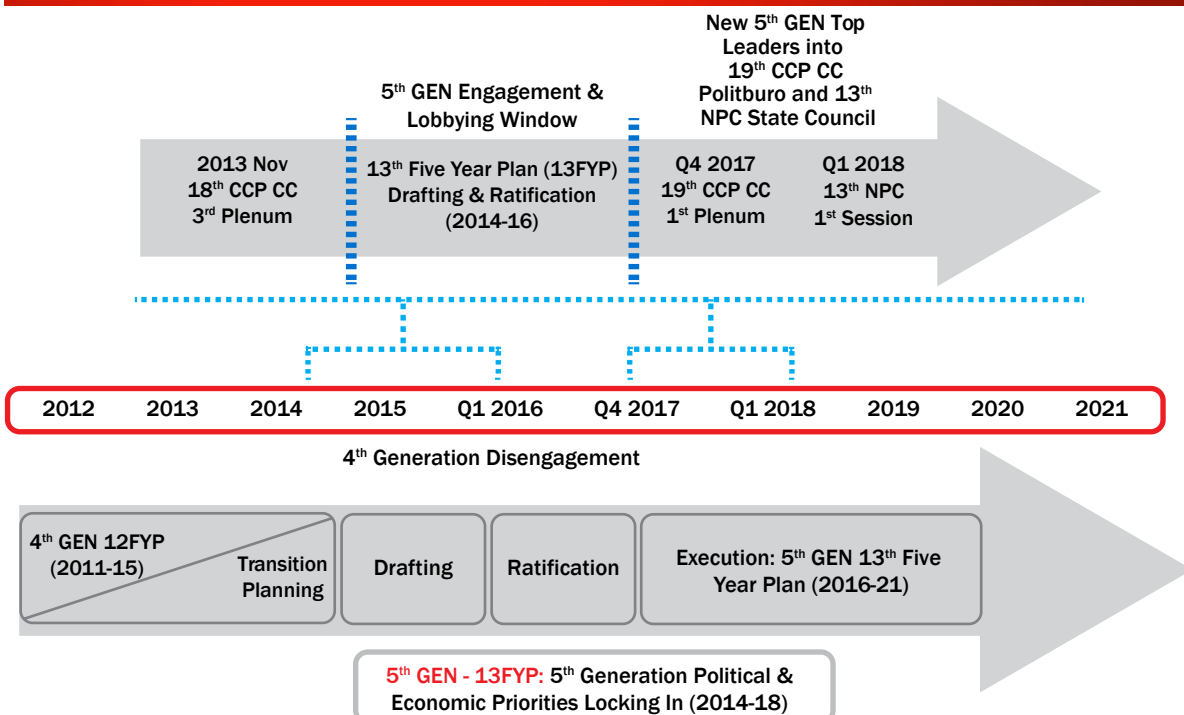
New 5$^{th}$ GEN Top Leaders into 19$^{th}$ CCP CC Politburo and 13$^{th}$ NPC State Council

5$^{th}$ GEN Engagement & Lobbying Window

2013 Nov
18$^{th}$ CCP CC
3$^{rd}$ Plenum

13$^{th}$ Five Year Plan (13FYP) Drafting & Ratification (2014-16)

Q4 2017
19$^{th}$ CCP CC
1$^{st}$ Plenum

Q1 2018
13$^{th}$ NPC
1$^{st}$ Session

| 2012 | 2013 | 2014 | 2015 | Q1 2016 | Q4 2017 | Q1 2018 | 2019 | 2020 | 2021 |
|---|---|---|---|---|---|---|---|---|---|

4$^{th}$ Generation Disengagement

4$^{th}$ GEN 12FYP (2011-15)

Transition Planning

Drafting

Ratification

Execution: 5$^{th}$ GEN 13$^{th}$ Five Year Plan (2016-21)

5$^{th}$ GEN - 13FYP: 5$^{th}$ Generation Political & Economic Priorities Locking In (2014-18)